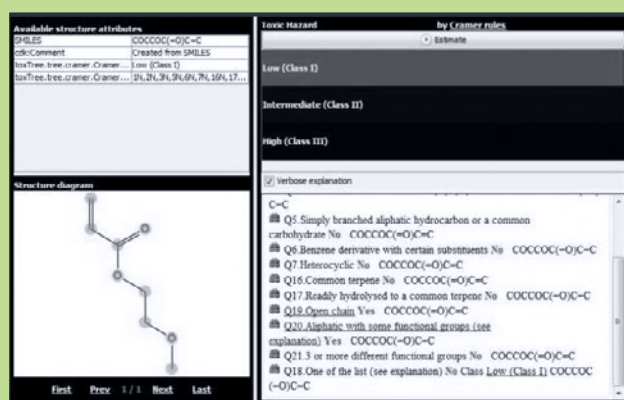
Available structure attributes

| SMILES | COCCOC(=O)C=C |
|---|---|
| cdkComment | Created from SMILES |
| toxTree.tree.cramer.Cramer... | Low (Class I) |
| toxTree.tree.cramer.Cramer... | 1N,2N,3N,5N,6N,7N,16N,17... |

Structure diagram

First Prev 1 / 1 Next Last

Toxic Hazard by Cramer rules

Estimate

Low (Class I)

Intermediate (Class II)

High (Class III)

Verbose explanation

C=C
Q5.Simply branched aliphatic hydrocarbon or a common carbohydrate No COCCOC(=O)C=C
Q6.Benzene derivative with certain substituents No COCCOC(=O)C=C
Q7.Heterocyclic No COCCOC(=O)C=C
Q16.Common terpene No COCCOC(=O)C=C
Q17.Readily hydrolysed to a common terpene No COCCOC(=O)C=C
Q19.Open chain Yes COCCOC(=O)C=C
Q20.Aliphatic with some functional groups (see explanation) Yes COCCOC(=O)C=C
Q21.3 or more different functional groups No COCCOC(=O)C=C
Q18.One of the list (see explanation) No Class Low (Class I) COCCOC(=O)C=C